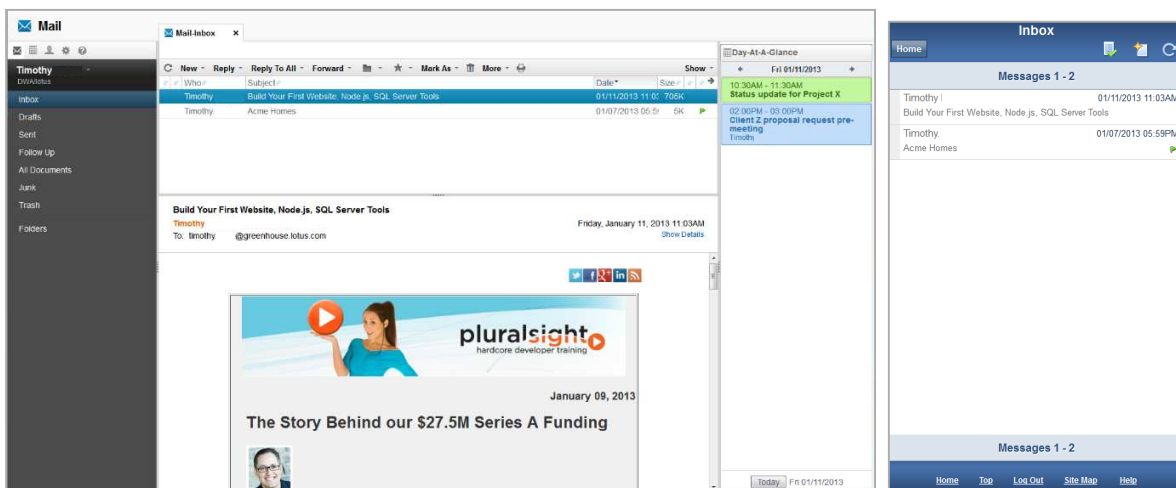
Mail

Timothy
DWAlotus

Inbox
Drafts
Sent
Follow Up
All Documents
Junk
Trash
Folders

Mail-Inbox ×

New · Reply · Reply To All · Forward · Mark As · More · Show

| Who | Subject | Date | Size |
|---|---|---|---|
| Timothy | Build Your First Website, Node.js, SQL Server Tools | 01/11/2013 11:0 | 705K |
| Timothy. | Acme Homes | 01/07/2013 05:5 | 6K |

Build Your First Website, Node.js, SQL Server Tools
Timothy
To: timothy. @greenhouse.lotus.com
Friday, January 11, 2013 11:03AM
Show Details

pluralsight
hardcore developer training

January 09, 2013

The Story Behind our $27.5M Series A Funding

Day-At-A-Glance
Fri 01/11/2013
10:30AM - 11:30AM
Status update for Project X
02:00PM - 03:00PM
Client Z proposal request pre-meeting
Timothy
Today Fri 01/11/2013

Inbox
Home
Messages 1 - 2
Timothy 01/11/2013 11:03AM
Build Your First Website, Node.js, SQL Server Tools
Timothy. 01/07/2013 05:59PM
Acme Homes
Messages 1 - 2
Home Top Log Out Site Map Help